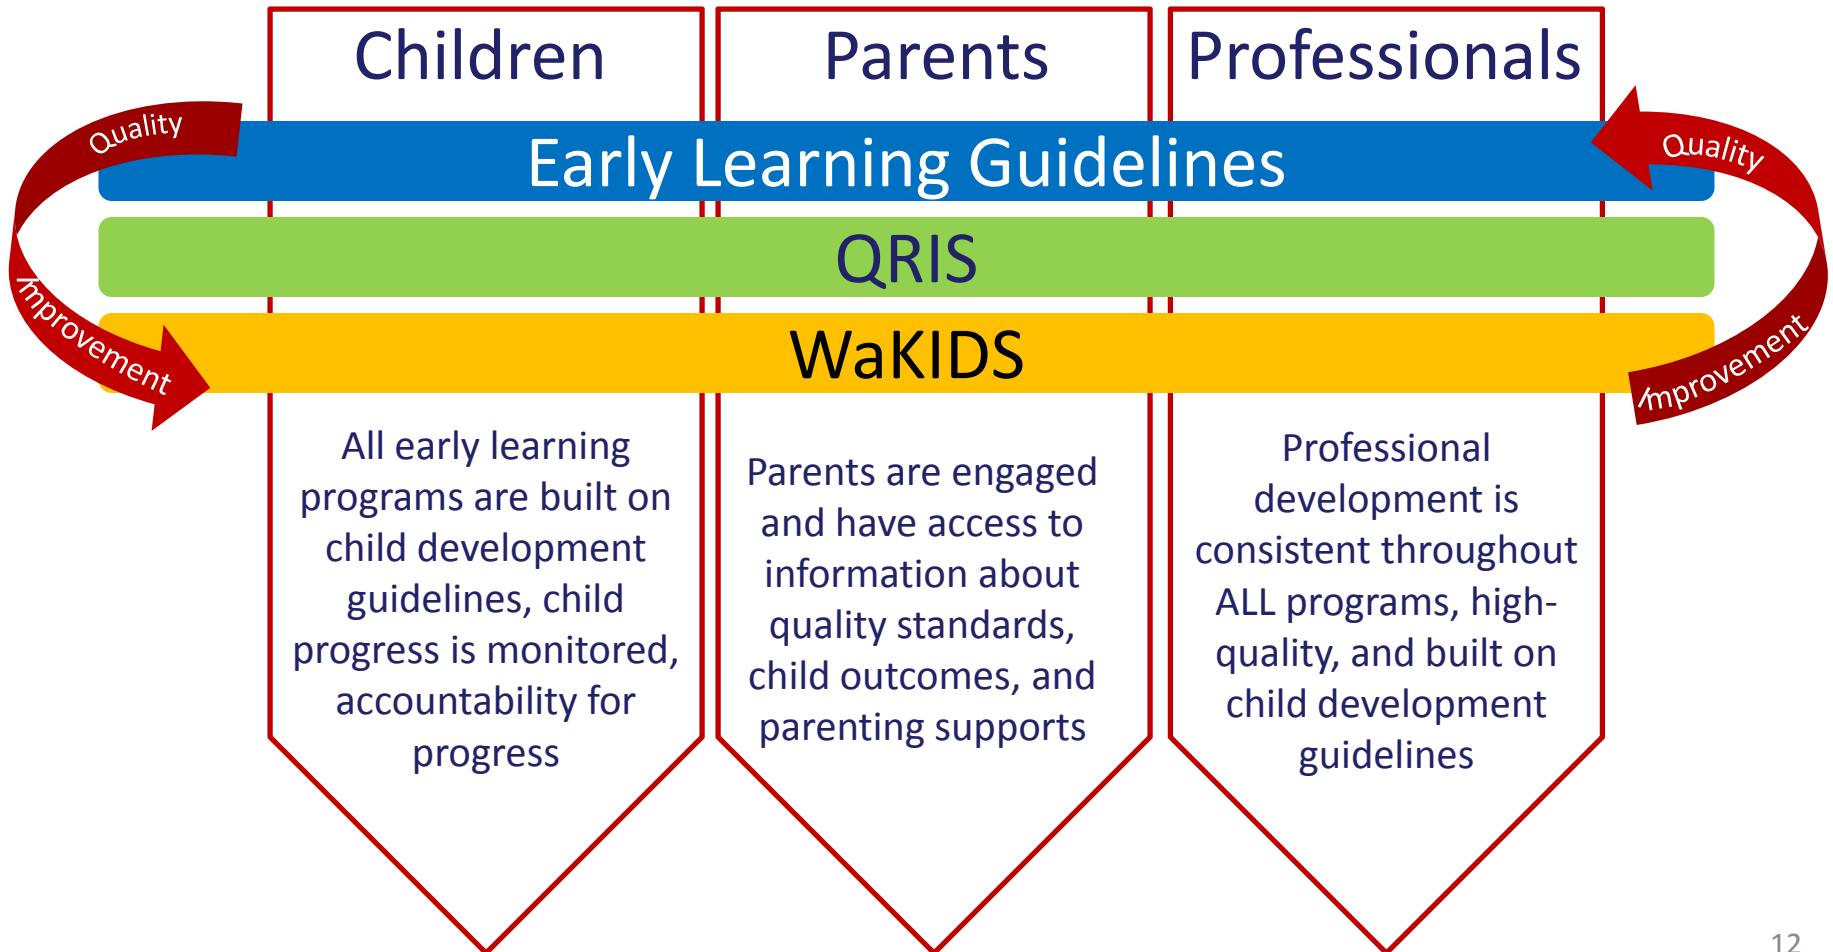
Children

Parents

Professionals

Quality

Quality

Early Learning Guidelines

QRIS

WaKIDS

Improvement

Improvement

All early learning programs are built on child development guidelines, child progress is monitored, accountability for progress

Parents are engaged and have access to information about quality standards, child outcomes, and parenting supports

Professional development is consistent throughout ALL programs, high-quality, and built on child development guidelines

12